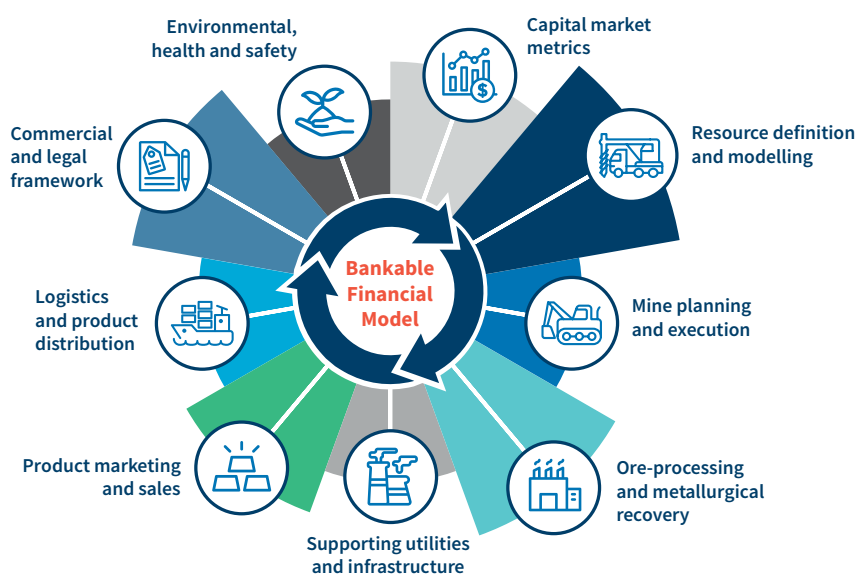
Environmental, health and safety

Capital market metrics

Commercial and legal framework

Resource definition and modelling

Bankable Financial Model

Logistics and product distribution

Mine planning and execution

Product marketing and sales

Ore-processing and metallurgical recovery

Supporting utilities and infrastructure